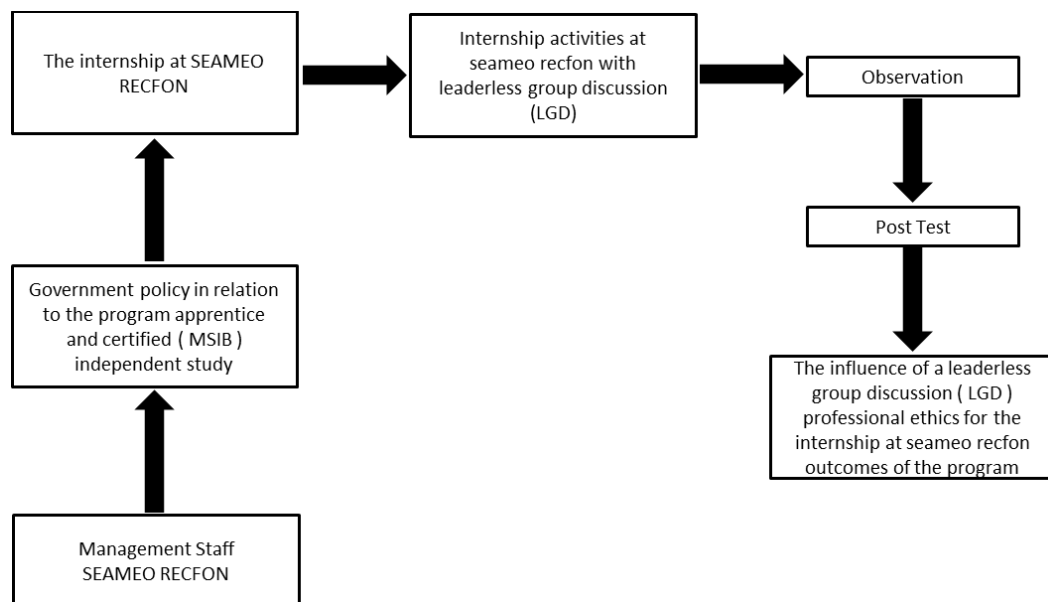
The internship at SEAMEO RECFON

Internship activities at seameo recfon with leaderless group discussion (LGD)

Observation

Post Test

The influence of a leaderless group discussion ( LGD ) professional ethics for the internship at seameo recfon outcomes of the program

Government policy in relation to the program apprentice and certified ( MSIB ) independent study

Management Staff SEAMEO RECFON